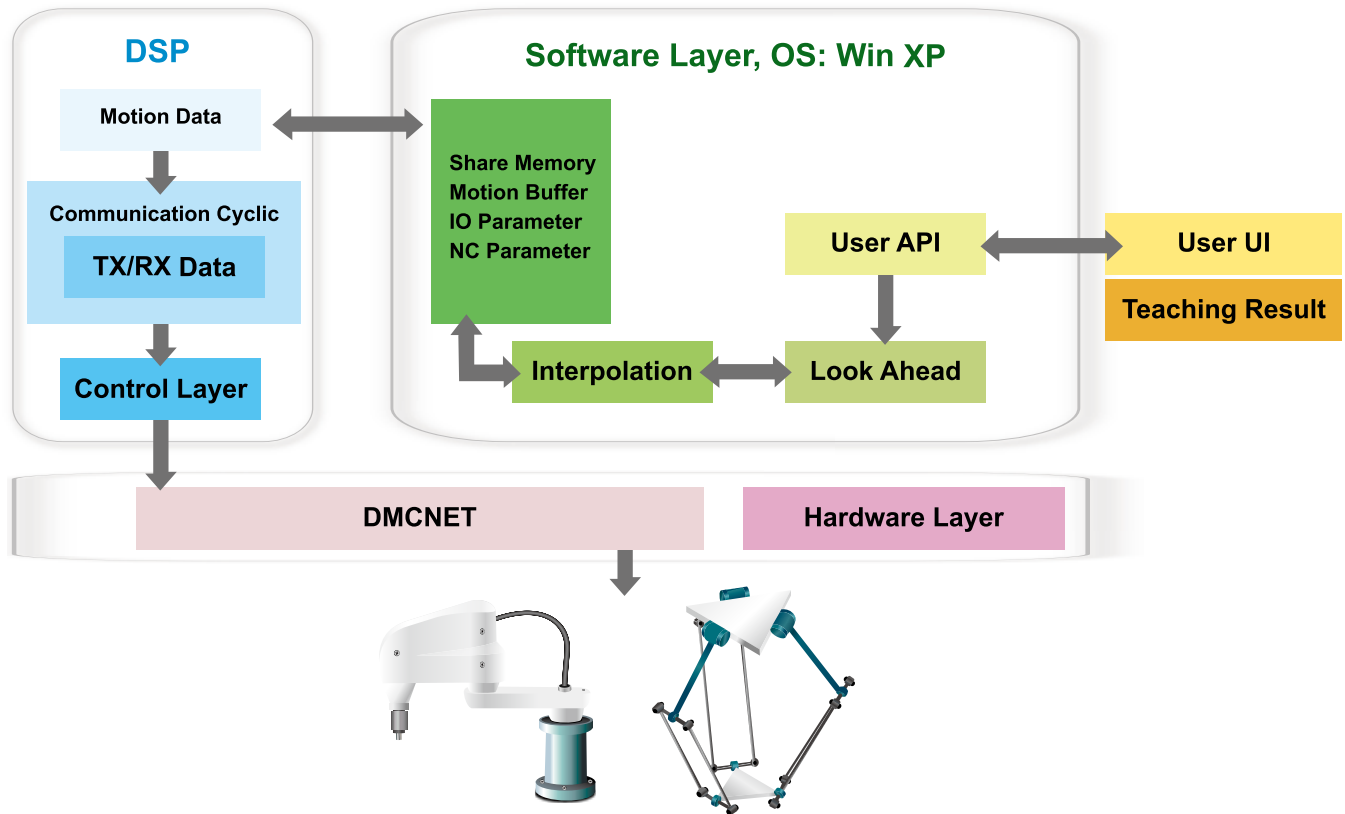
DSP

Motion Data

Communication Cyclic

TX/RX Data

Control Layer

Software Layer, OS: Win XP

Share Memory
Motion Buffer
IO Parameter
NC Parameter

User API

User UI

Teaching Result

Interpolation

Look Ahead

DMCNET

Hardware Layer